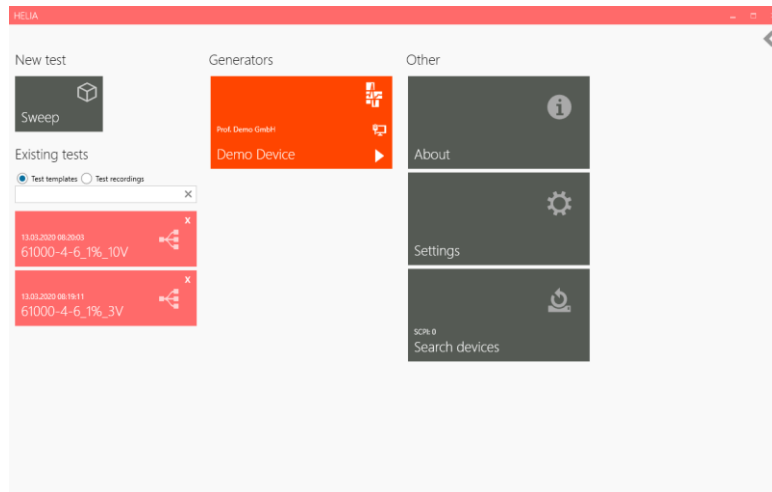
HELIA

New test

Sweep

Existing tests

Test templates Test recordings

×

x
13.03.2020 08:20:03
61000-4-6_1%_10V

x
13.03.2020 08:19:11
61000-4-6_1%_3V

Generators

Prof. Demo GmbH
Demo Device

Other

About

Settings

SCPI: 0
Search devices